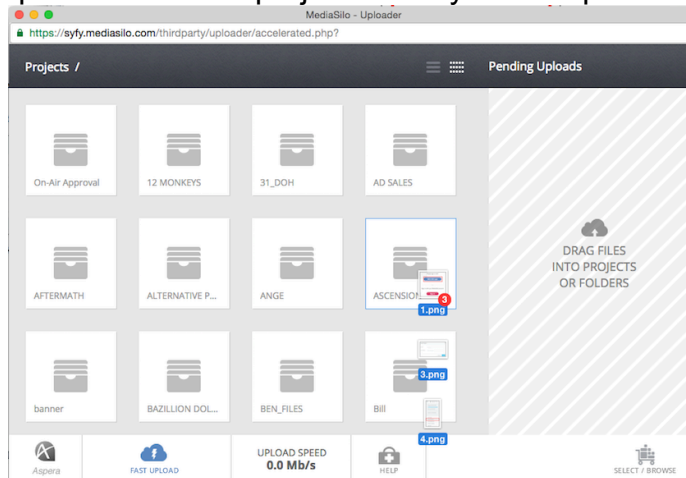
MediaSilo - Uploader

https://syfy.mediasilo.com/thirdparty/uploader/accelerated.php?

Projects /

Pending Uploads

On-Air Approval

12 MONKEYS

31_DOH

AD SALES

DRAG FILES INTO PROJECTS OR FOLDERS

AFTERMATH

ALTERNATIVE P...

ANGE

ASCENSION

3

1.png

banner

BAZILLION DOL...

BEN_FILES

Bill

3.png

4.png

Aspera

FAST UPLOAD

UPLOAD SPEED
0.0 Mb/s

HELP

SELECT / BROWSE